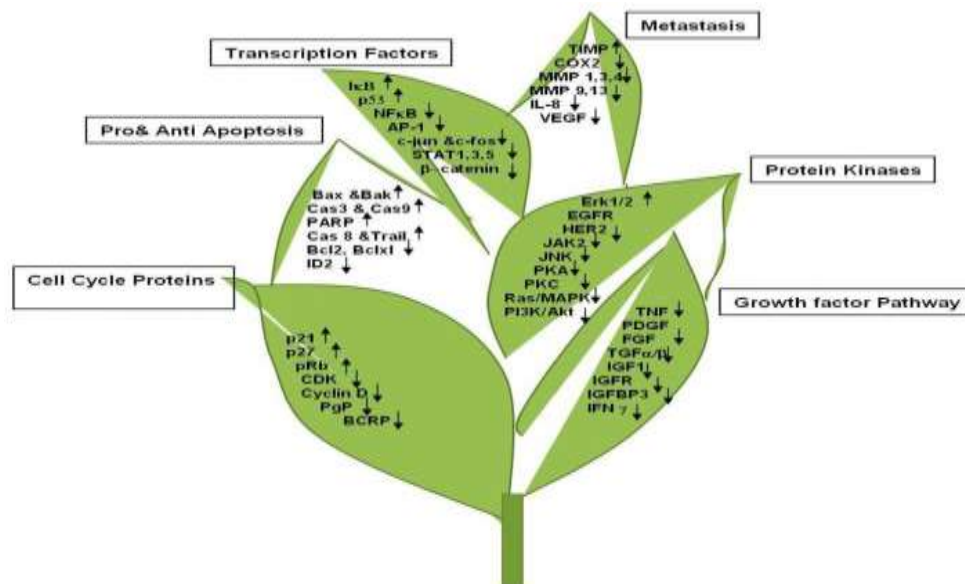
Metastasis

TIMP ↑
COX2 ↓
MMP 1,3,4 ↓
MMP 9,13 ↓
IL-8 ↓
VEGF ↓

Transcription Factors

IκB ↑
p53 ↑
NFκB ↓
AP-1 ↓
c-jun &c-fos ↓
STAT1,3,5 ↓
β-catenin ↓

Pro& Anti Apoptosis

Bax &Bak ↑
Cas3 & Cas9 ↑
PARP ↑
Cas 8 &Trail ↑
Bcl2, Bclxl ↓
ID2 ↓

Protein Kinases

Erk1/2 ↑
EGFR
HER2 ↓
JAK2 ↓
JNK ↓
PKA ↓
PKC ↓
Ras/MAPK ↓
PI3K/Akt ↓

Cell Cycle Proteins

p21 ↑
p27 ↑
pRb ↑
CDK ↓
Cyclin D ↓
PgP ↓
BCRP ↓

Growth factor Pathway

TNF ↓
PDGF ↓
FGF ↓
TGFα/β ↓
IGF1 ↓
IGFR ↓
IGFBP3 ↓
IFN γ ↓